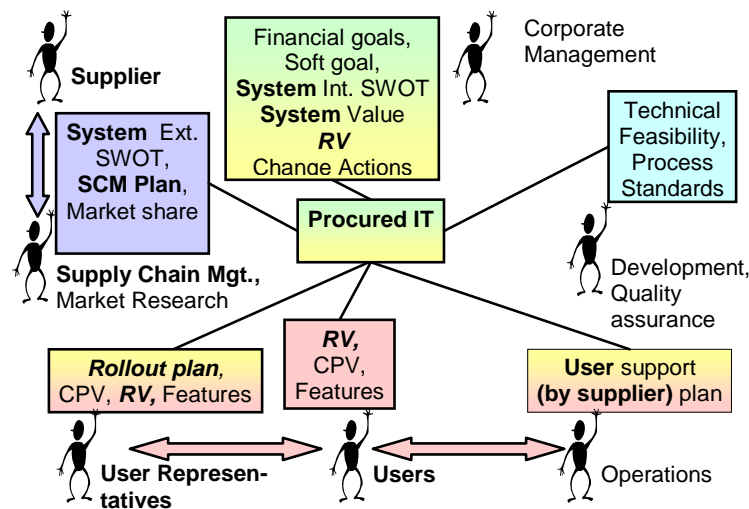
Supplier

Financial goals, Soft goal, System Int. SWOT System Value RV Change Actions

Corporate Management

System Ext. SWOT, SCM Plan, Market share

Technical Feasibility, Process Standards

Procured IT

Supply Chain Mgt., Market Research

Development, Quality assurance

Rollout plan, CPV, RV, Features

RV, CPV, Features

User support (by supplier) plan

User Representatives

Users

Operations